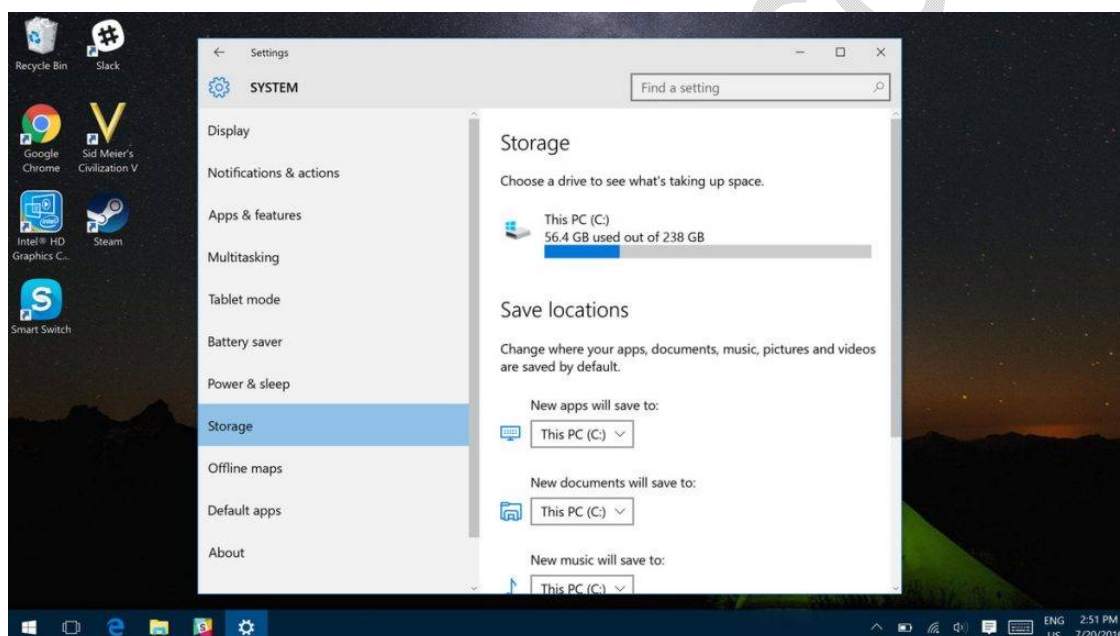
Recycle Bin
Slack
Google Chrome
Sid Meier's Civilization V
Intel® HD Graphics C...
Steam
Smart Switch

Settings
SYSTEM
Find a setting

Display
Notifications & actions
Apps & features
Multitasking
Tablet mode
Battery saver
Power & sleep
Storage
Offline maps
Default apps
About

Storage

Choose a drive to see what's taking up space.

This PC (C:)
56.4 GB used out of 238 GB

Save locations

Change where your apps, documents, music, pictures and videos are saved by default.

New apps will save to:
This PC (C:)

New documents will save to:
This PC (C:)

New music will save to:
This PC (C:)

ENG
US
2:51 PM
7/20/20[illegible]